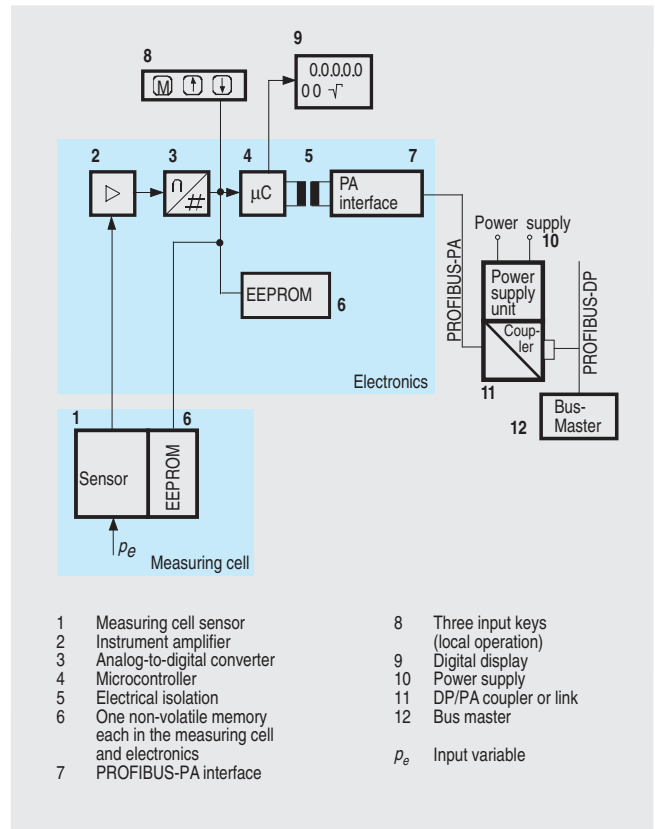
8

M ↑ ↓

9

0.0.0.0.0.0
0 0 √

2

▷

3

∩/#

4

μC

5

7

PA interface

Power supply 10

PROFIBUS-PA

Power supply unit

Coupler

PROFIBUS-DP

EEPROM

6

Electronics

11

1

6

Sensor

EEPROM

Bus-Master

12

$p_e$

Measuring cell

1 Measuring cell sensor
2 Instrument amplifier
3 Analog-to-digital converter
4 Microcontroller
5 Electrical isolation
6 One non-volatile memory each in the measuring cell and electronics
7 PROFIBUS-PA interface

8 Three input keys (local operation)
9 Digital display
10 Power supply
11 DP/PA coupler or link
12 Bus master

$p_e$ Input variable